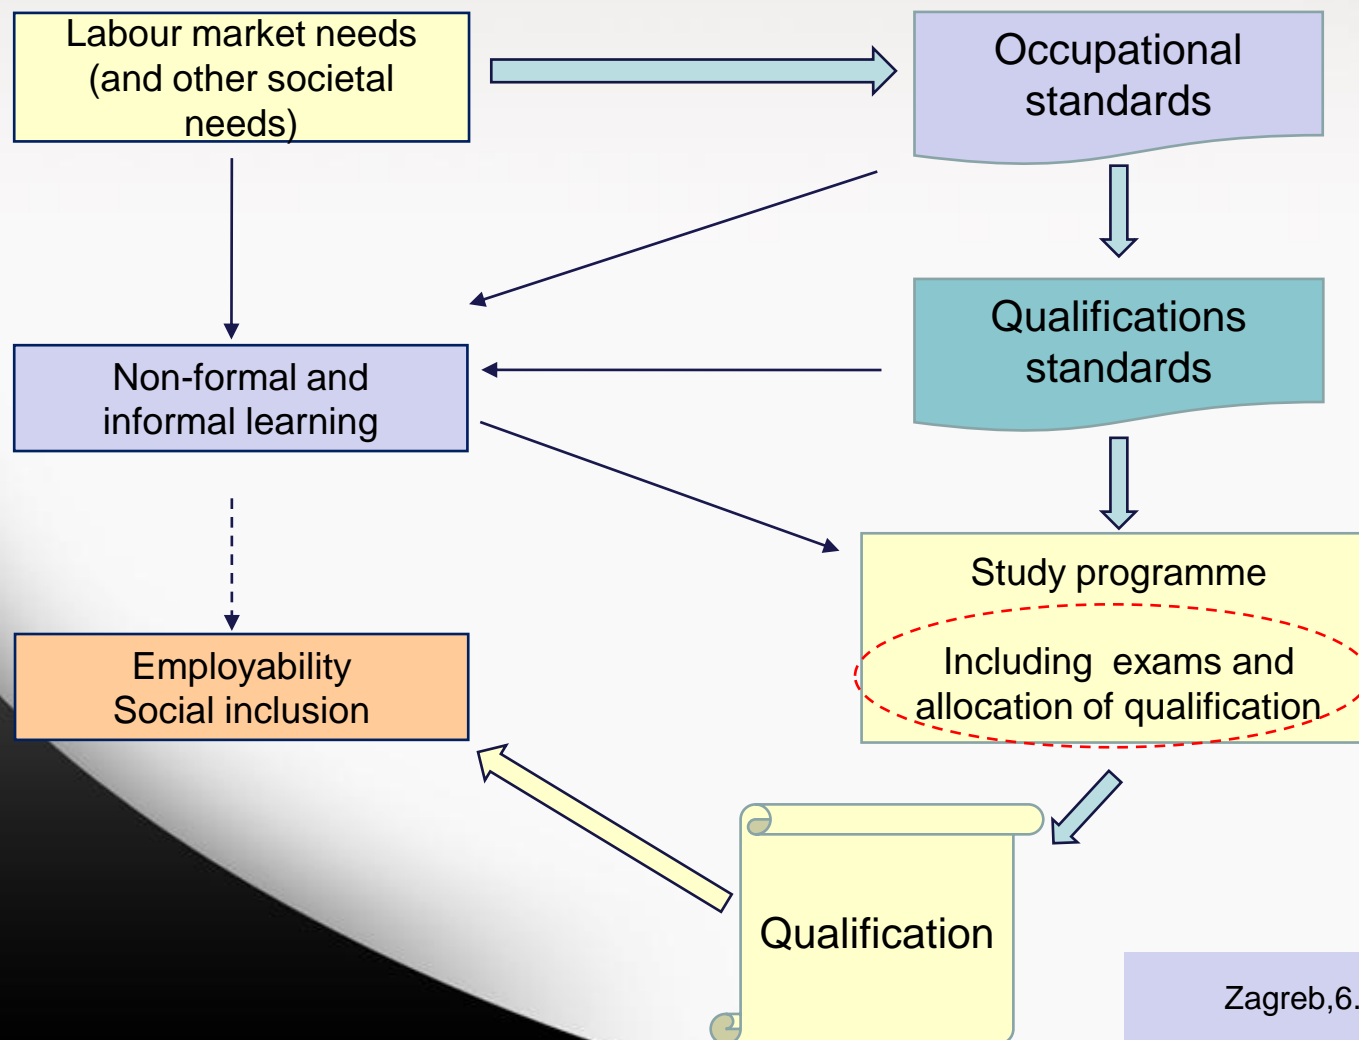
Labour market needs (and other societal needs)

Occupational standards

Qualifications standards

Non-formal and informal learning

Study programme

Including exams and allocation of qualification

Employability
Social inclusion

Qualification

Zagreb,6.